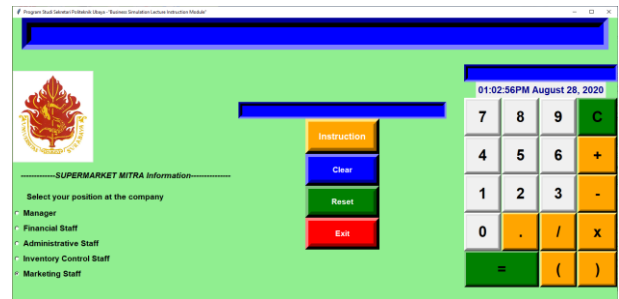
Program Studi Sekretari Politeknik Ubaya - "Business Simulation Lecture Instruction Module"

01:02:56PM August 28, 2020

-------------SUPERMARKET MITRA Information-------------

Select your position at the company

Manager

Financial Staff

Administrative Staff

Inventory Control Staff

Marketing Staff

Instruction

Clear

Reset

Exit

| 7 | 8 | 9 | C |
|---|---|---|---|
| 4 | 5 | 6 | + |
| 1 | 2 | 3 | - |
| 0 | . | / | x |
| = | | ( | ) |